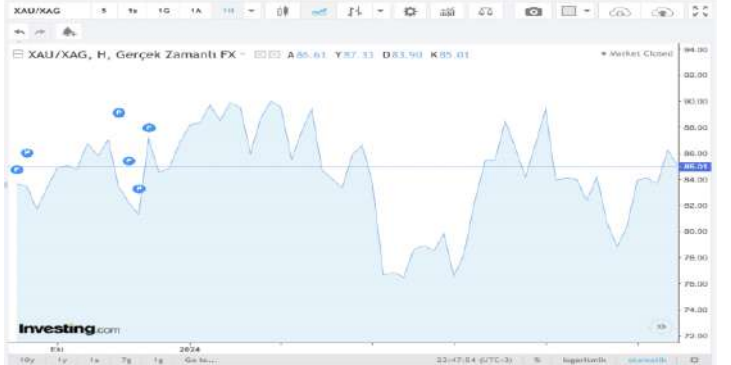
XAU/XAG 5 1s 1G 1A 1H

XAU/XAG, H, Gerçek Zamanlı FX A85.61 Y87.33 D83.90 K85.01

• Market Closed

94.00
92.00
90.00
88.00
86.00
85.01
84.00
82.00
80.00
78.00
76.00
74.00
72.00

Investing.com

Eki 2024

10y 5y 1a 7g 1g Go to...

23:47:54 (UTC-3) % logaritmik otomatik